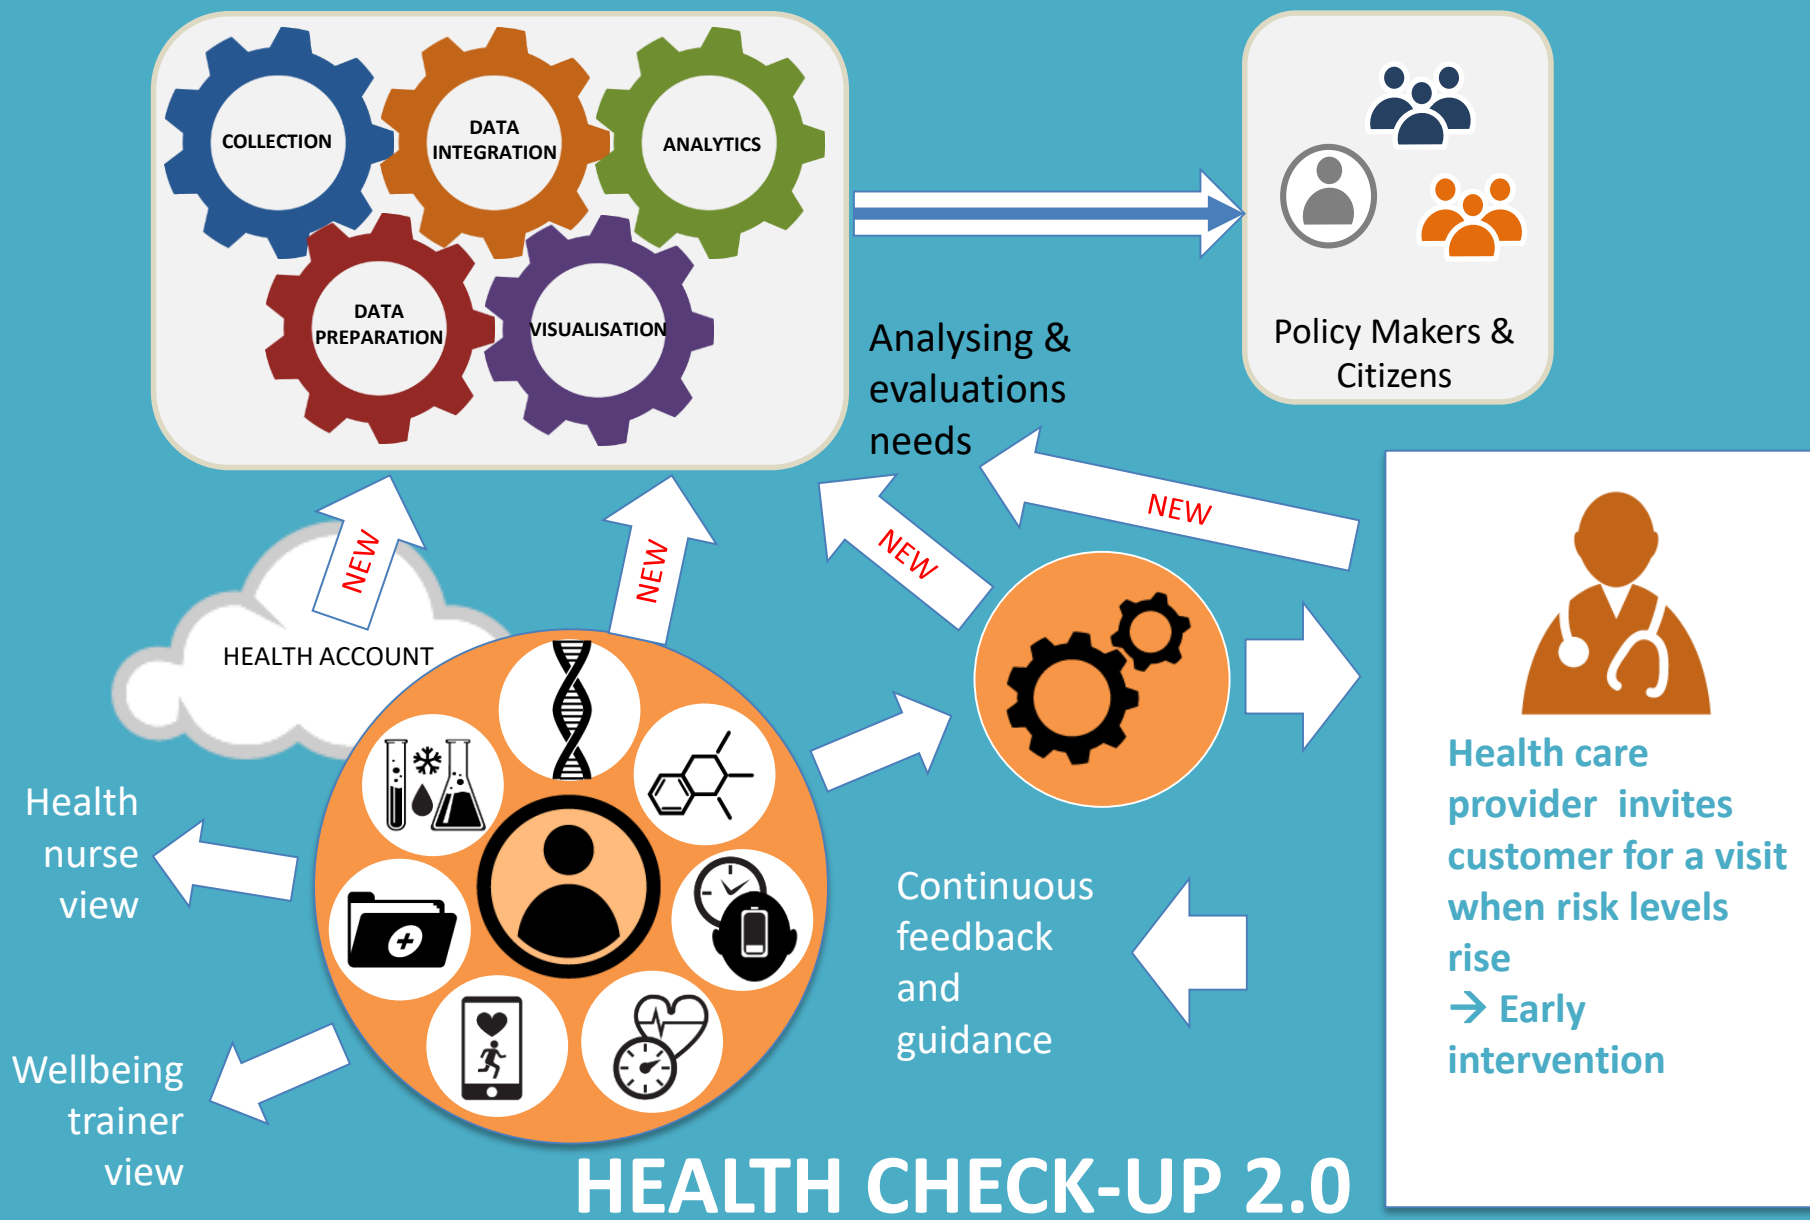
COLLECTION

DATA INTEGRATION

ANALYTICS

DATA PREPARATION

VISUALISATION

Policy Makers & Citizens

Analysing & evaluations needs

NEW

NEW

NEW

NEW

HEALTH ACCOUNT

Health nurse view

Wellbeing trainer view

Continuous feedback and guidance

Health care provider invites customer for a visit when risk levels rise
→ Early intervention

HEALTH CHECK-UP 2.0